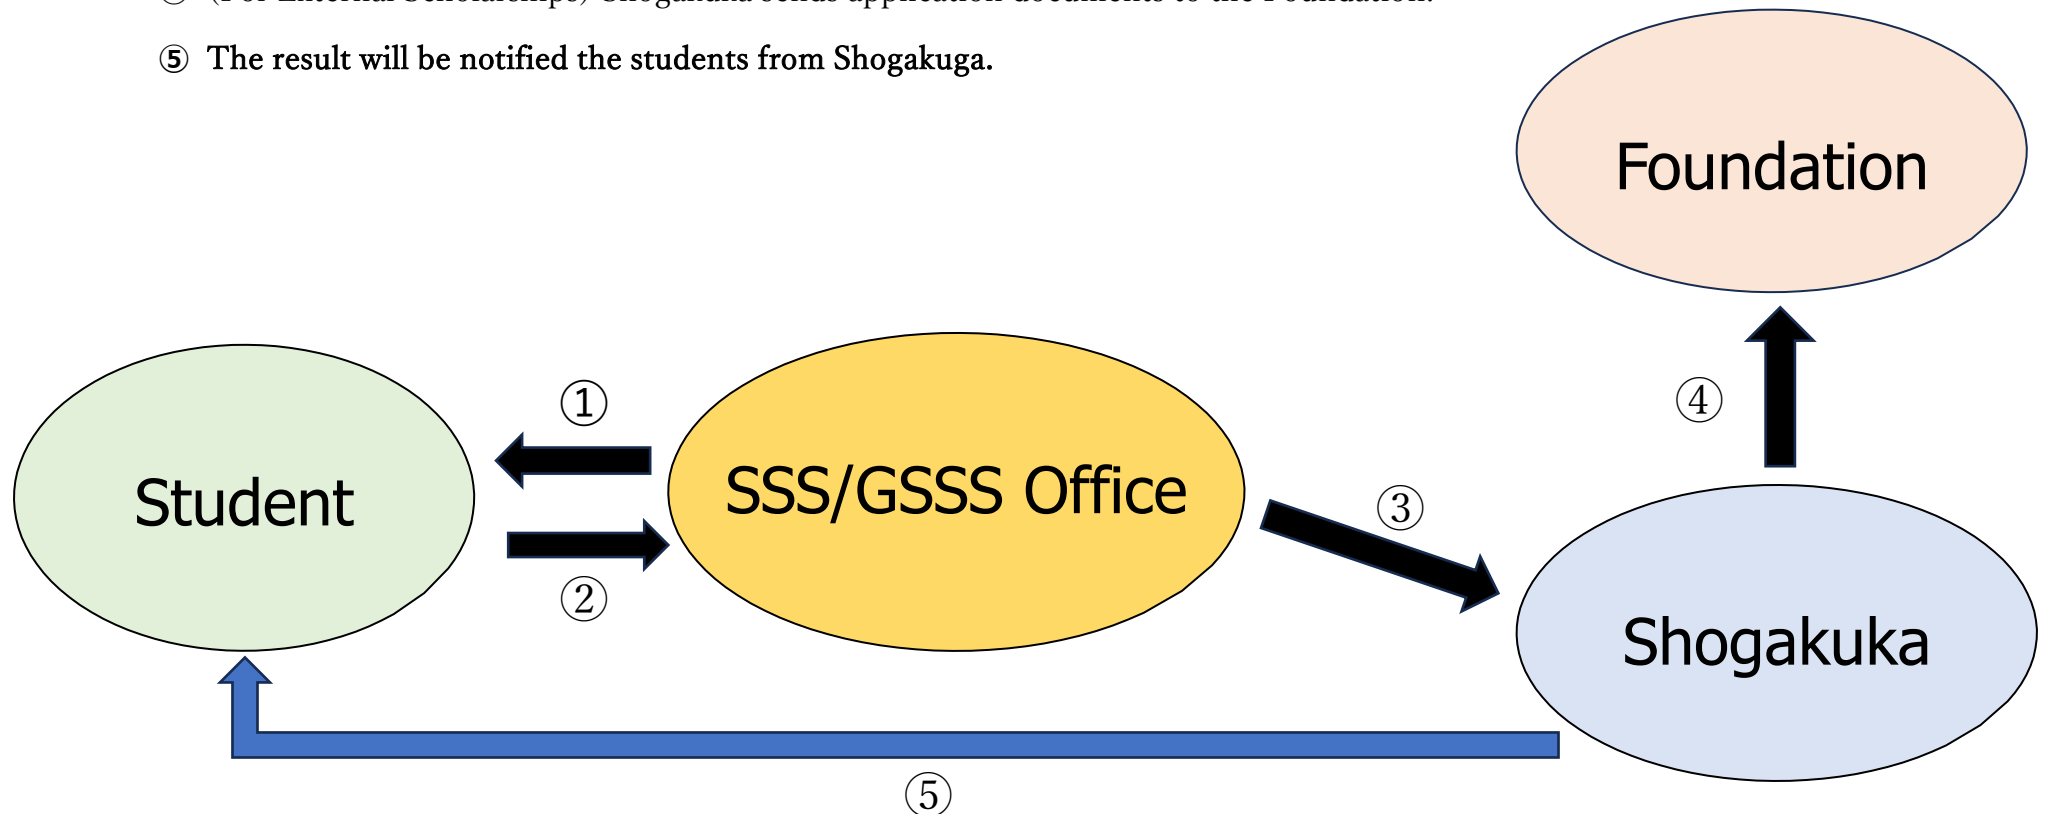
④ (For External Scholarships) Shogakuka sends application documents to the Foundation.

⑤ The result will be notified the students from Shogakuga.

Foundation

①

④

Student

SSS/GSSS Office

③

②

Shogakuka

⑤